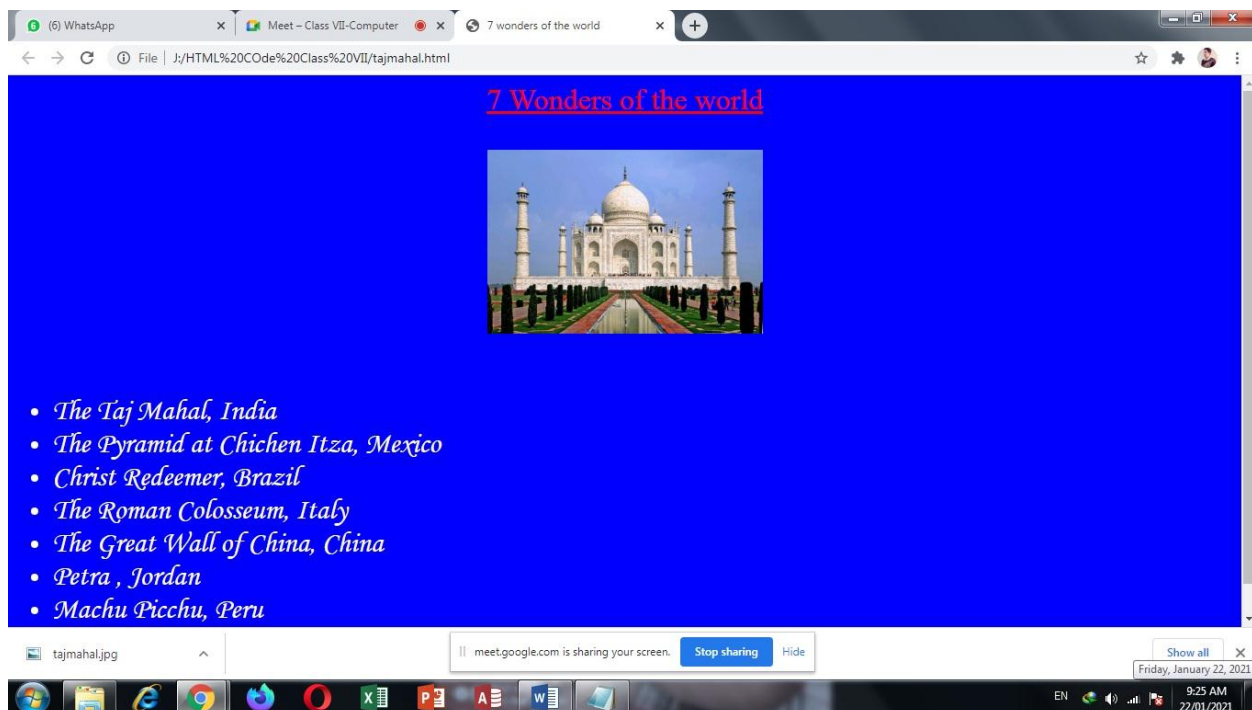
(6) WhatsApp ×
Meet – Class VII-Computer ×
7 wonders of the world ×
+

File | J:/HTML%20COde%20Class%20VII/tajmahal.html

7 Wonders of the world

- The Taj Mahal, India
- The Pyramid at Chichen Itza, Mexico
- Christ Redeemer, Brazil
- The Roman Colosseum, Italy
- The Great Wall of China, China
- Petra , Jordan
- Machu Picchu, Peru

tajmahal.jpg
meet.google.com is sharing your screen.
Stop sharing
Hide
Show all
Friday, January 22, 2021
EN
9:25 AM
22/01/2021